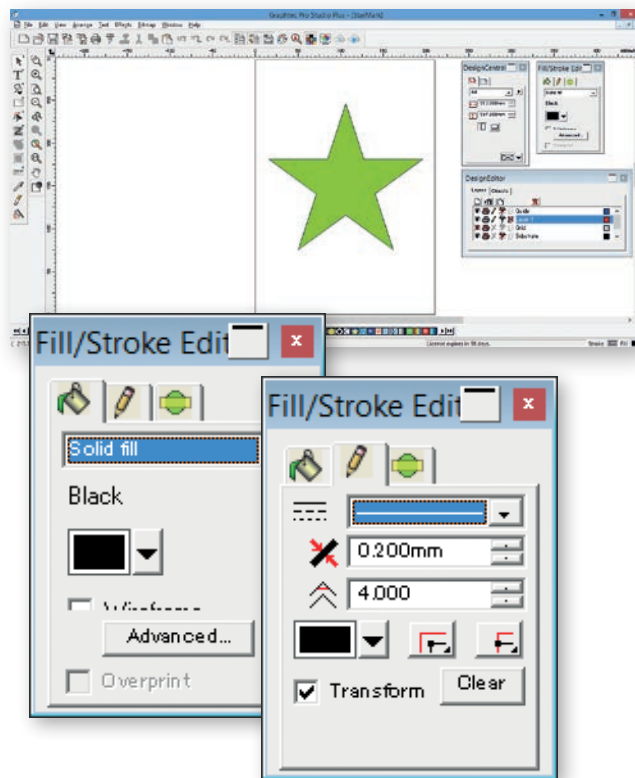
Graphtec Pro Studio Plus - [Untitled]

File Edit View Arrange Text Effects Bitmap Window Help

DesignCentral

Fill/Stroke Edit

Solid fill

Black

Advanced...

DesignEditor

Layers Objects

Guide

Layer 1

Grid

Substrate

License expires in 90 days.

Fill/Stroke Edit

×

Solid fill

Black

Wireframe

Advanced...

Overprint

Fill/Stroke Edit

×

0.200mm

4.000

Transform

Clear